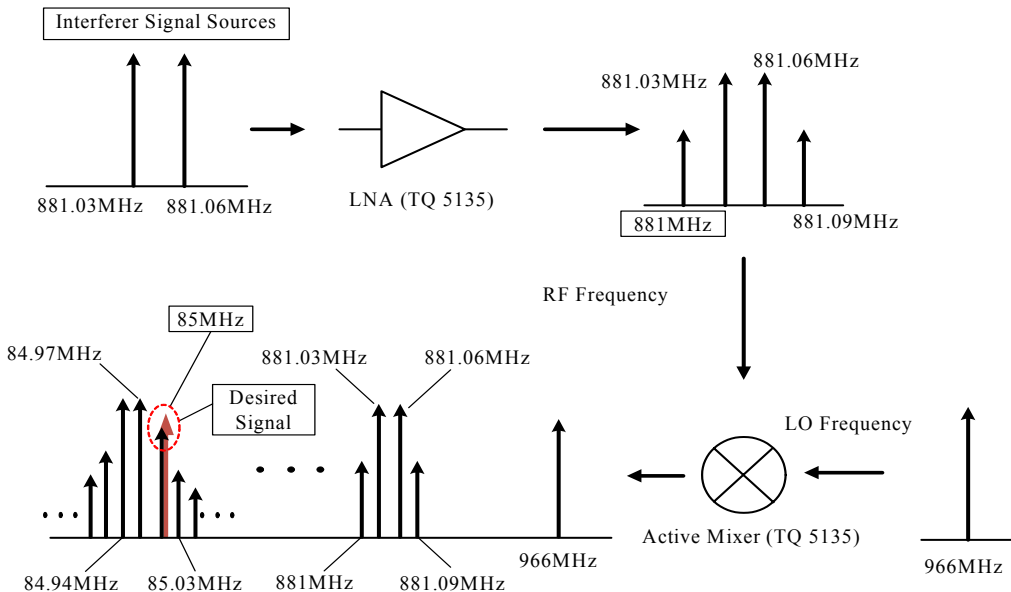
Interferer Signal Sources

881.03MHz 881.06MHz

LNA (TQ 5135)

881.03MHz 881.06MHz

881MHz 881.09MHz

RF Frequency

85MHz

84.97MHz

Desired Signal

881.03MHz 881.06MHz

LO Frequency

...

...

...

84.94MHz 85.03MHz

881MHz 881.09MHz

966MHz

Active Mixer (TQ 5135)

966MHz